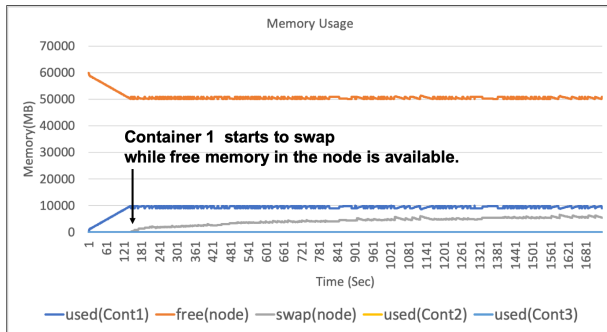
Memory Usage

70000
60000
50000
40000
30000
20000
10000
0

Memory(MB)

Container 1 starts to swap
while free memory in the node is available.

1
61
121
181
241
301
361
421
481
541
601
661
721
781
841
901
961
1021
1081
1141
1201
1261
1321
1381
1441
1501
1561
1621
1681

Time (Sec)

used(Cont1) free(node) swap(node) used(Cont2) used(Cont3)